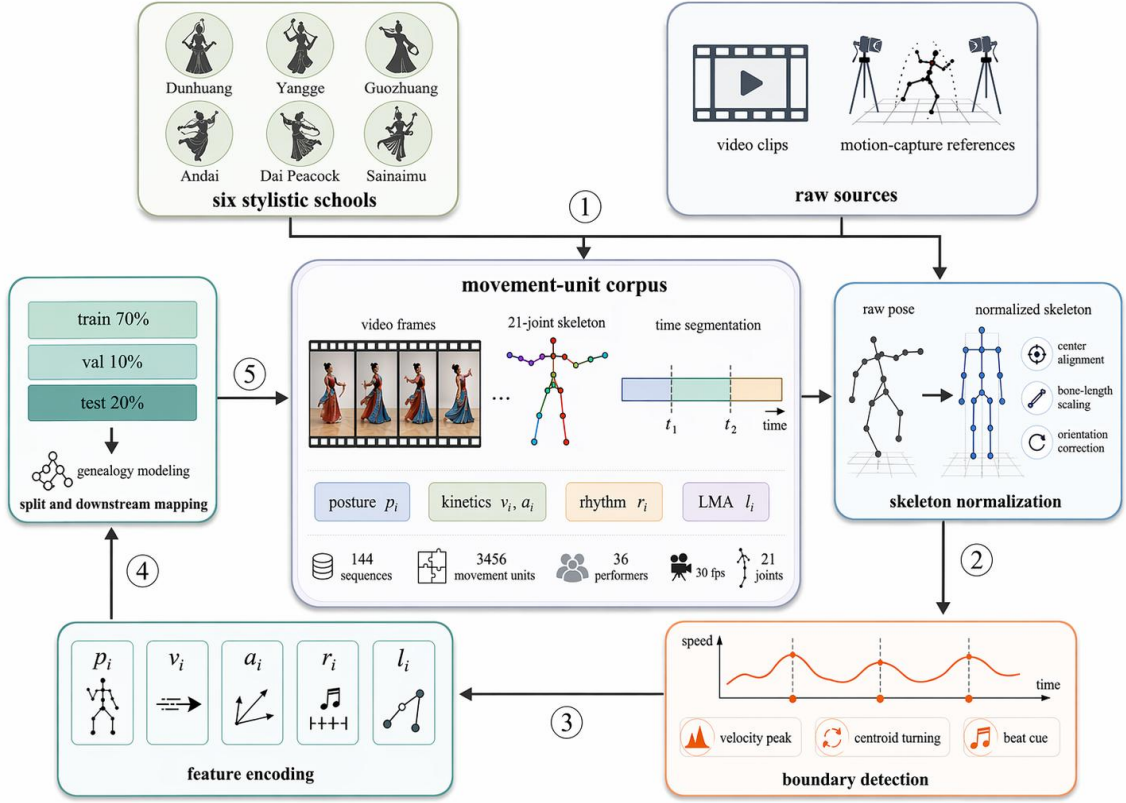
Dunhuang
Yangge
Guozhuang
Andai
Dai Peacock
Sainaimu
six stylistic schools

video clips
motion-capture references
raw sources

①

train 70%
val 10%
test 20%
genealogy modeling
split and downstream mapping

⑤

movement-unit corpus
video frames
21-joint skeleton
time segmentation
...
$t_1$
$t_2$
time
posture $p_i$
kinetics $v_i$, $a_i$
rhythm $r_i$
LMA $l_i$
144 sequences
3456 movement units
36 performers
30 fps
21 joints

raw pose
normalized skeleton
center alignment
bone-length scaling
orientation correction
skeleton normalization

④

②

$p_i$
$v_i$
$a_i$
$r_i$
$l_i$
feature encoding

③

speed
time
velocity peak
centroid turning
beat cue
boundary detection